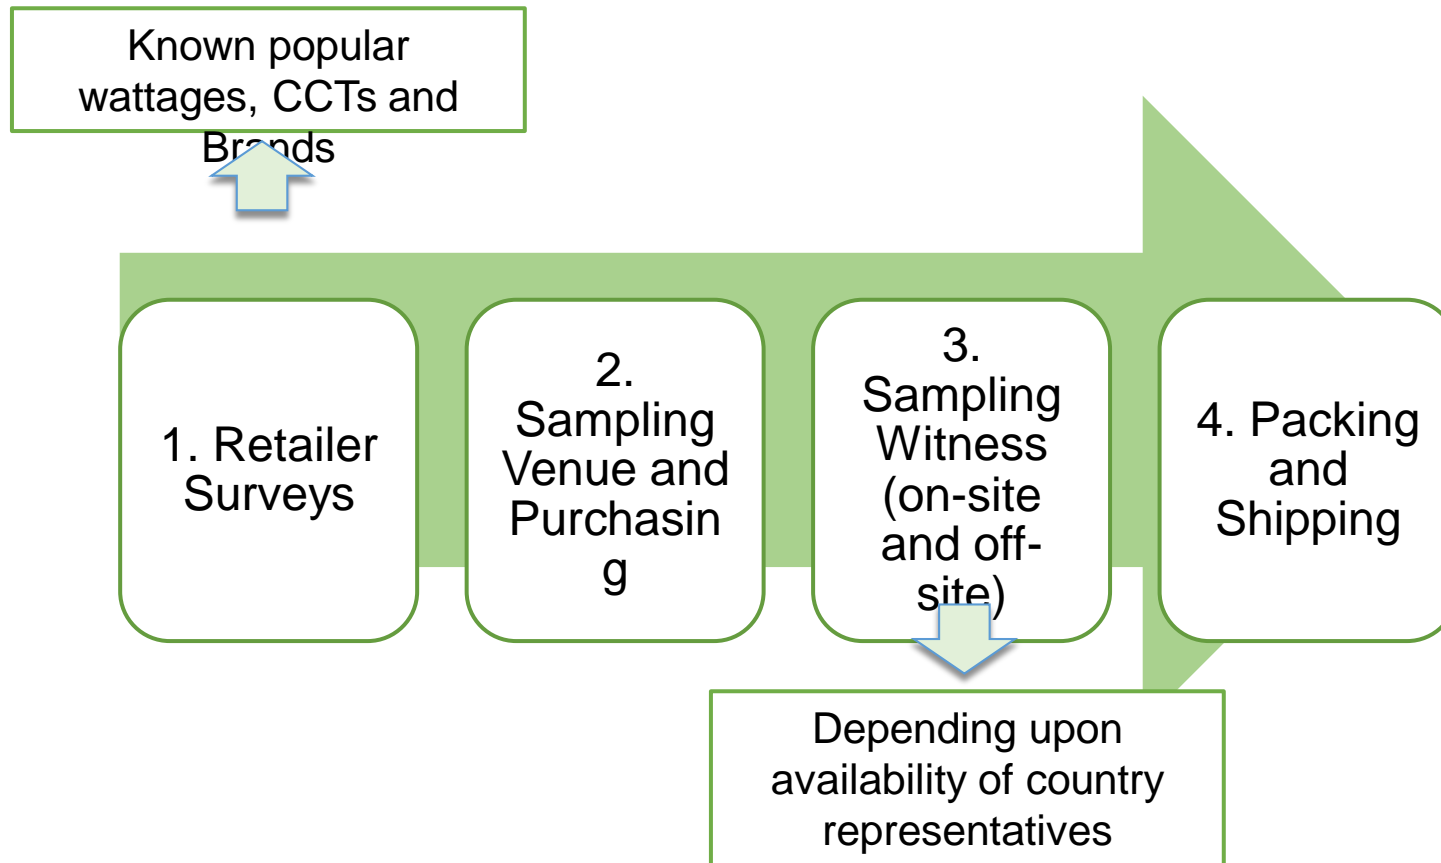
Known popular wattages, CCTs and Brands

1. Retailer Surveys

2. Sampling Venue and Purchasing

3. Sampling Witness (on-site and off-site)

4. Packing and Shipping

Depending upon availability of country representatives